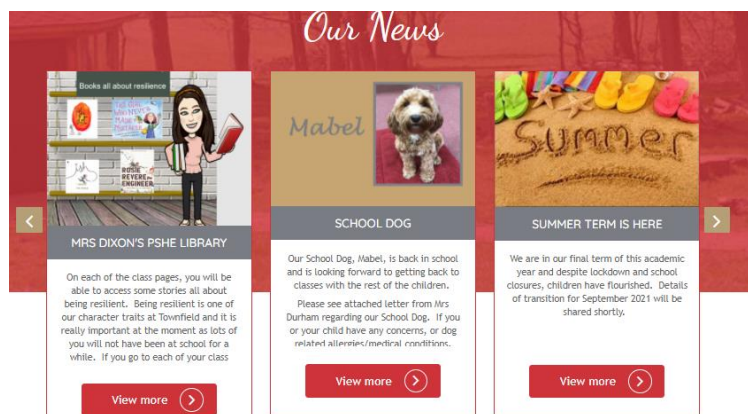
Our News

Books all about resilience

THE OWL WHO WAS AFRAID OF THE DARK

ROSIE REVERE ENGINEER

MRS DIXON'S PSHE LIBRARY

On each of the class pages, you will be able to access some stories all about being resilient. Being resilient is one of our character traits at Townfield and it is really important at the moment as lots of you will not have been at school for a while. If you go to each of your class

View more

Mabel

SCHOOL DOG

Our School Dog, Mabel, is back in school and is looking forward to getting back to classes with the rest of the children.

Please see attached letter from Mrs Durham regarding our School Dog. If you or your child have any concerns, or dog related allergies/medical conditions,

View more

Summer

SUMMER TERM IS HERE

We are in our final term of this academic year and despite lockdown and school closures, children have flourished. Details of transition for September 2021 will be shared shortly.

View more